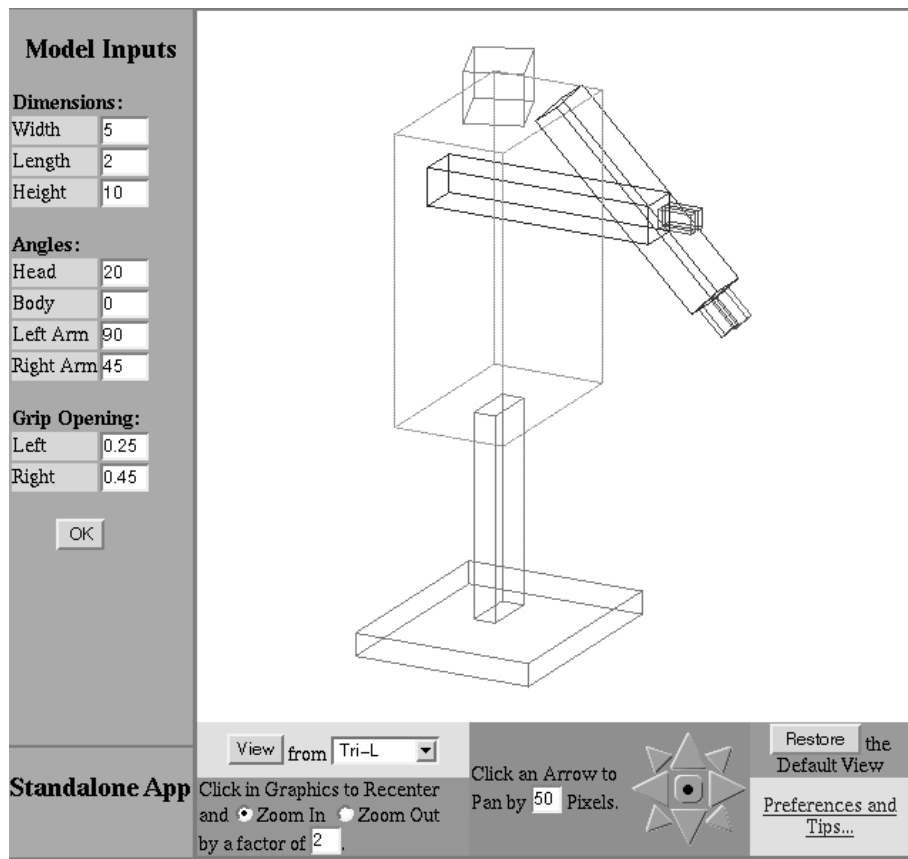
Model Inputs

Dimensions:

| Width | 5 |
|---|---|
| Length | 2 |
| Height | 10 |

Angles:

| Head | 20 |
|---|---|
| Body | 0 |
| Left Arm | 90 |
| Right Arm | 45 |

Grip Opening:

| Left | 0.25 |
|---|---|
| Right | 0.45 |

OK

Standalone App

View from Tri-L

Click in Graphics to Recenter and Zoom In Zoom Out by a factor of 2 .

Click an Arrow to Pan by 50 Pixels.

Restore the Default View

Preferences and Tips...